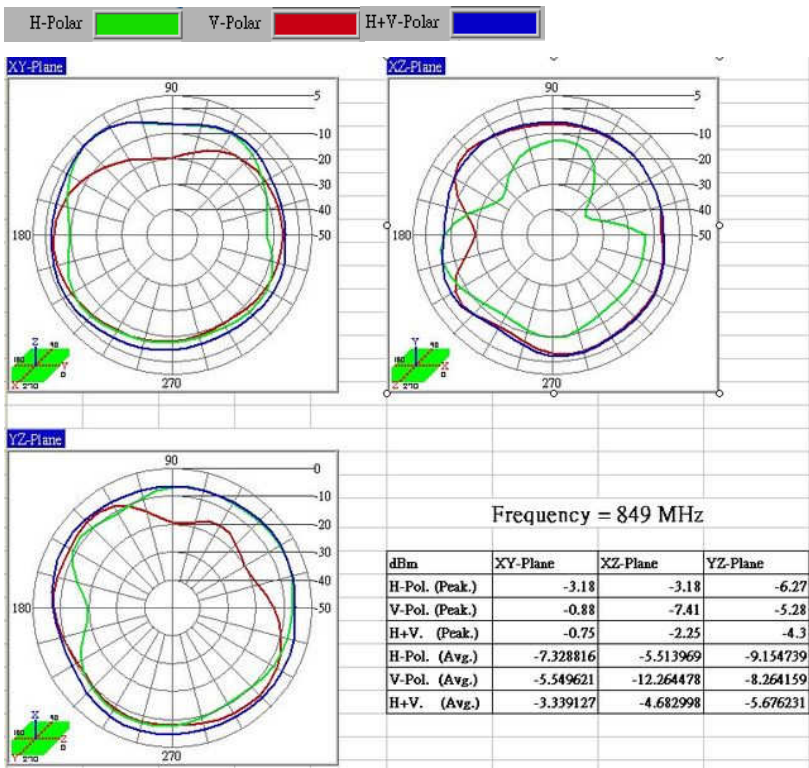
H-Polar V-Polar H+V-Polar

XY-Plane

90
5
10
20
30
40
50
180
270

XZ-Plane

90
5
10
20
30
40
50
180
270

YZ-Plane

90
0
10
20
30
40
50
180
270

Frequency = 849 MHz

| dBm | XY-Plane | XZ-Plane | YZ-Plane |
|---|---|---|---|
| H-Pol. (Peak.) | -3.18 | -3.18 | -6.27 |
| V-Pol. (Peak.) | -0.88 | -7.41 | -5.28 |
| H+V. (Peak.) | -0.75 | -2.25 | -4.3 |
| H-Pol. (Avg.) | -7.328816 | -5.513969 | -9.154739 |
| V-Pol. (Avg.) | -5.549621 | -12.264478 | -8.264159 |
| H+V. (Avg.) | -3.339127 | -4.682998 | -5.676231 |